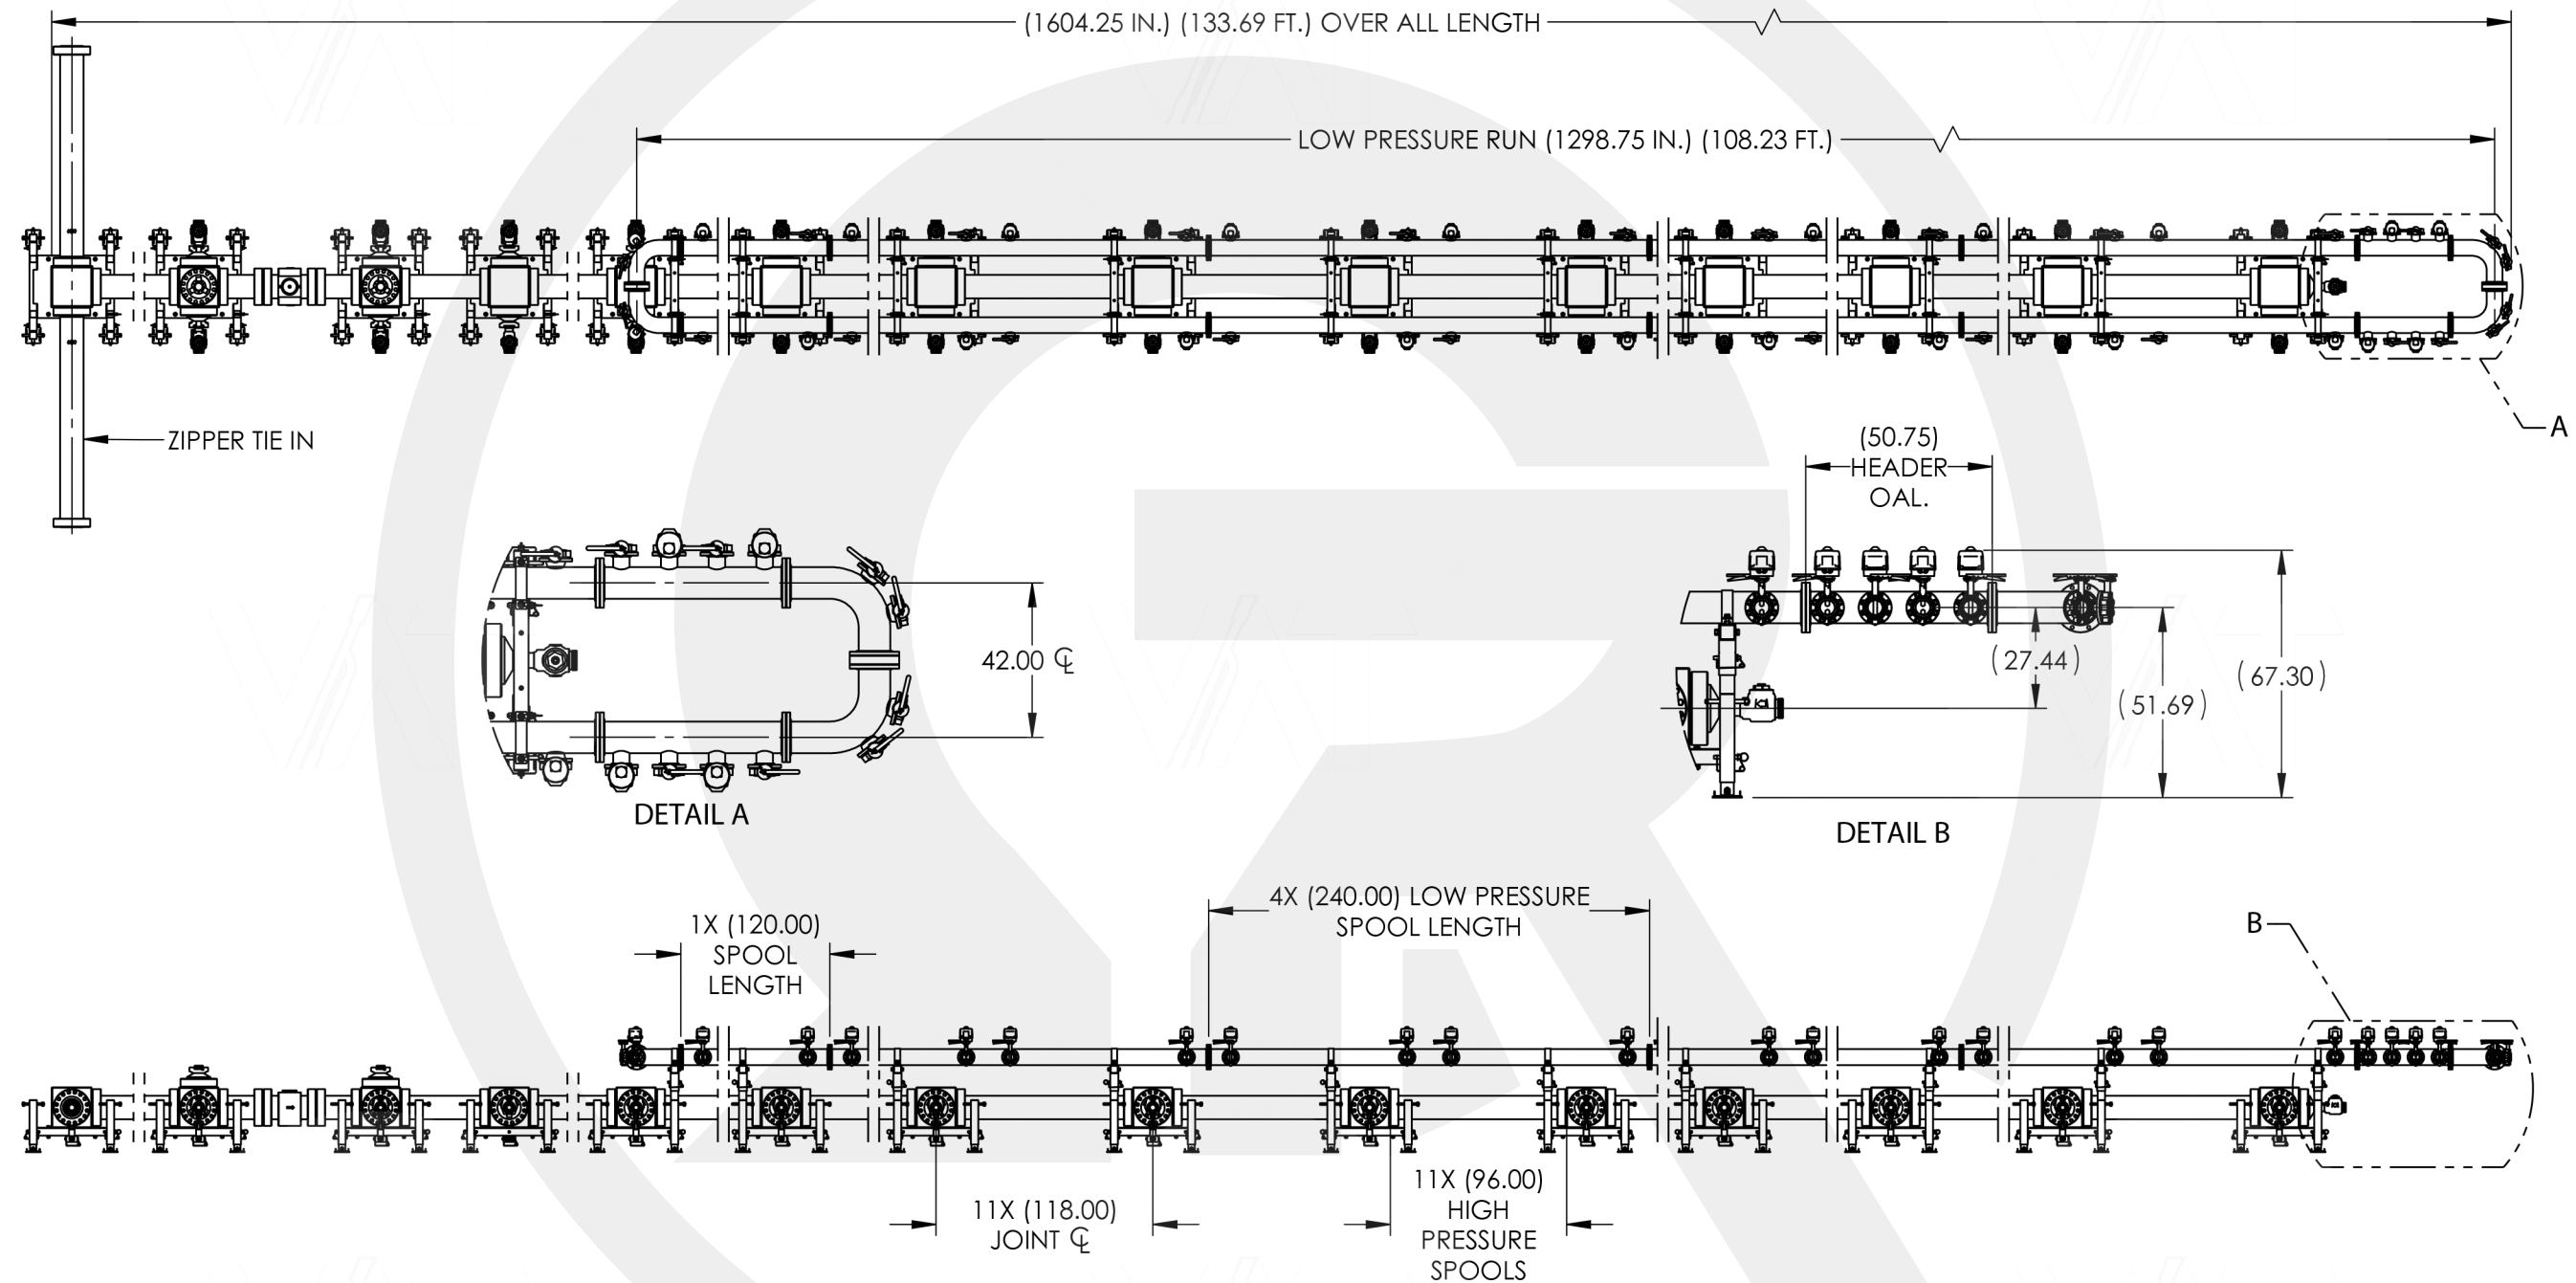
(1604.25 IN.) (133.69 FT.) OVER ALL LENGTH

LOW PRESSURE RUN (1298.75 IN.) (108.23 FT.)

ZIPPER TIE IN

A

(50.75) HEADER OAL.

42.00 ℄

( 27.44 )

( 51.69 )

( 67.30 )

DETAIL A

DETAIL B

4X (240.00) LOW PRESSURE SPOOL LENGTH

1X (120.00) SPOOL LENGTH

B

11X (118.00) JOINT ℄

11X (96.00) HIGH PRESSURE SPOOLS